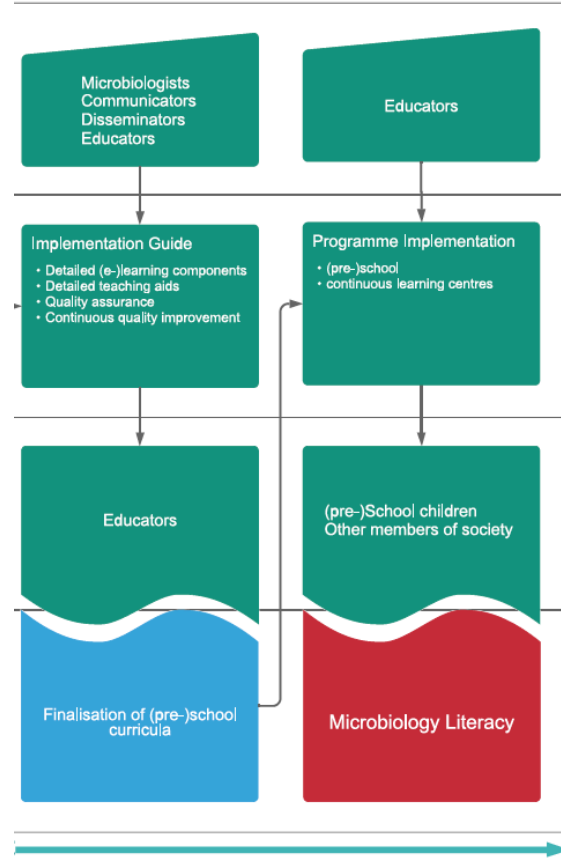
Microbiologists
Communicators
Disseminators
Educators

Educators

Implementation Guide
• Detailed (e-)learning components
• Detailed teaching aids
• Quality assurance
• Continuous quality improvement

Programme Implementation
• (pre-)school
• continuous learning centres

Educators

(pre-)School children
Other members of society

Finalisation of (pre-)school curricula

Microbiology Literacy